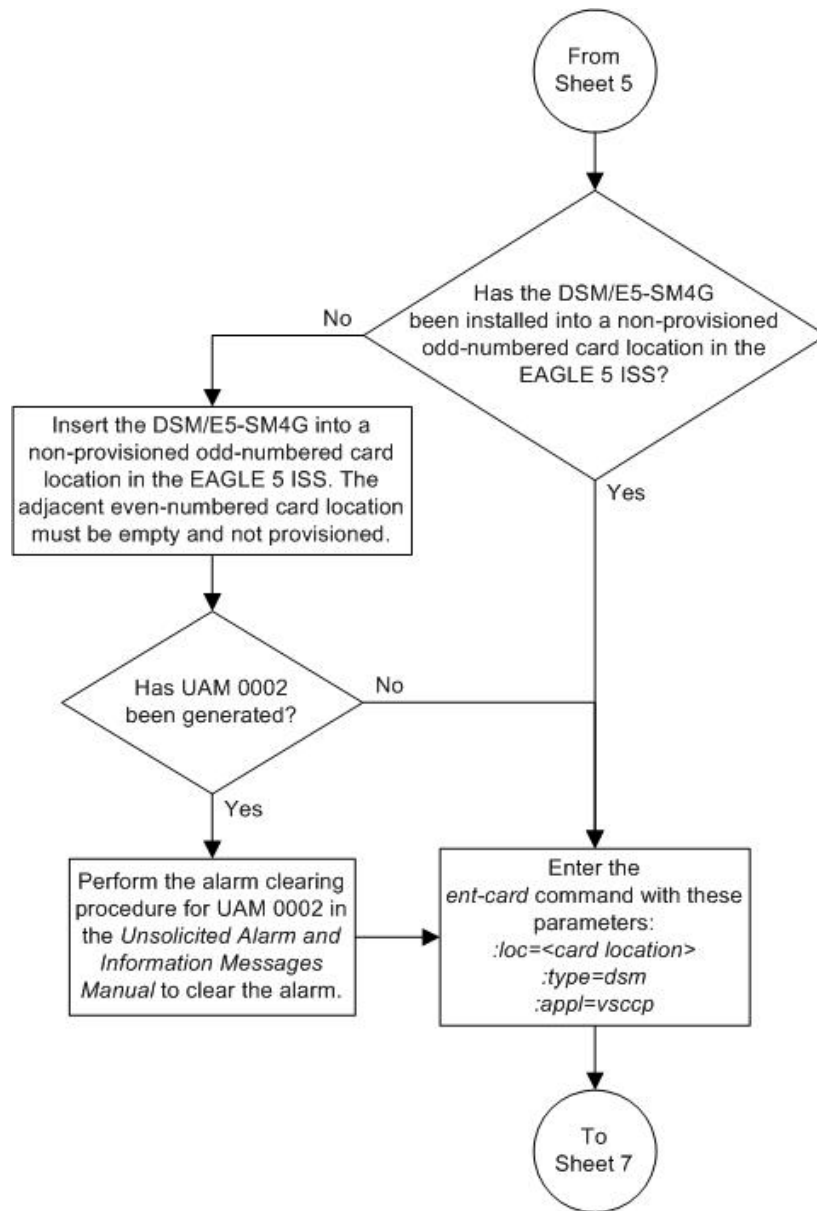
From Sheet 5

Has the DSM/E5-SM4G been installed into a non-provisioned odd-numbered card location in the EAGLE 5 ISS?

No

Yes

Insert the DSM/E5-SM4G into a non-provisioned odd-numbered card location in the EAGLE 5 ISS. The adjacent even-numbered card location must be empty and not provisioned.

Has UAM 0002 been generated?

No

Yes

Perform the alarm clearing procedure for UAM 0002 in the Unsolicited Alarm and Information Messages Manual to clear the alarm.

Enter the ent-card command with these parameters:
:loc=<card location>
:type=dsm
:appl=vsccp

To Sheet 7